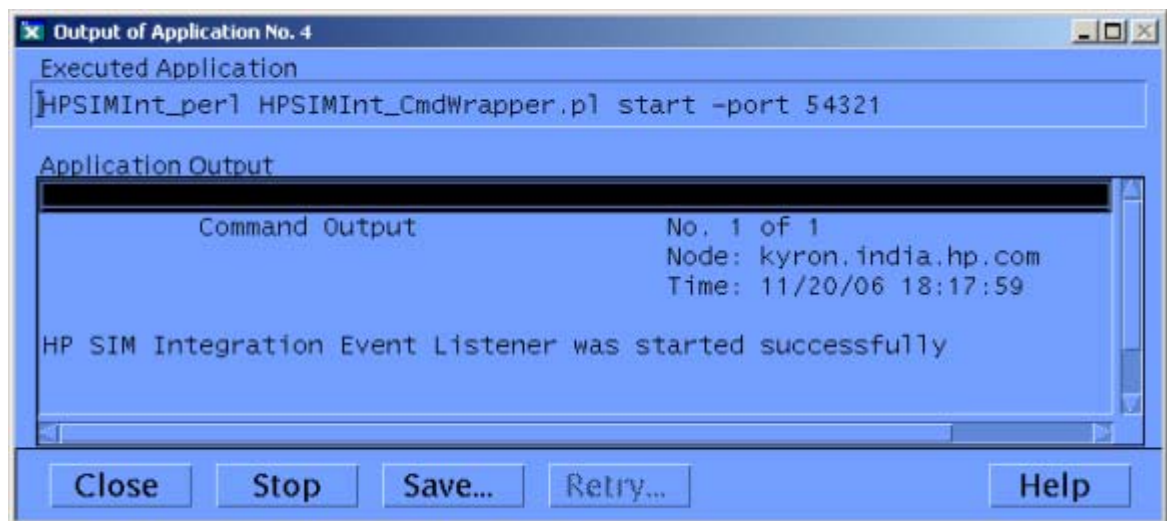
Output of Application No. 4

Executed Application

HPSIMInt_perl HPSIMInt_CmdWrapper.pl start -port 54321

Application Output

Command Output No. 1 of 1
Node: kyron.india.hp.com
Time: 11/20/06 18:17:59

HP SIM Integration Event Listener was started successfully

Close Stop Save... Retry... Help